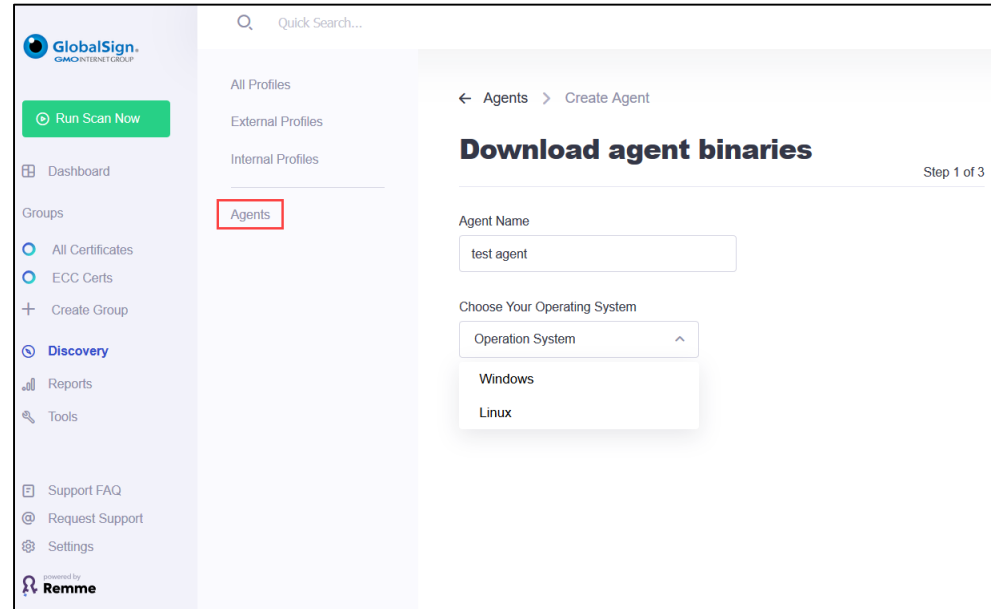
Quick Search...

GlobalSign.
GMO INTERNET GROUP

Run Scan Now

Dashboard

Groups

All Certificates

ECC Certs

Create Group

Discovery

Reports

Tools

Support FAQ

Request Support

Settings

powered by
Remme

All Profiles

External Profiles

Internal Profiles

Agents

← Agents > Create Agent

Download agent binaries

Step 1 of 3

Agent Name

test agent

Choose Your Operating System

Operation System

Windows

Linux